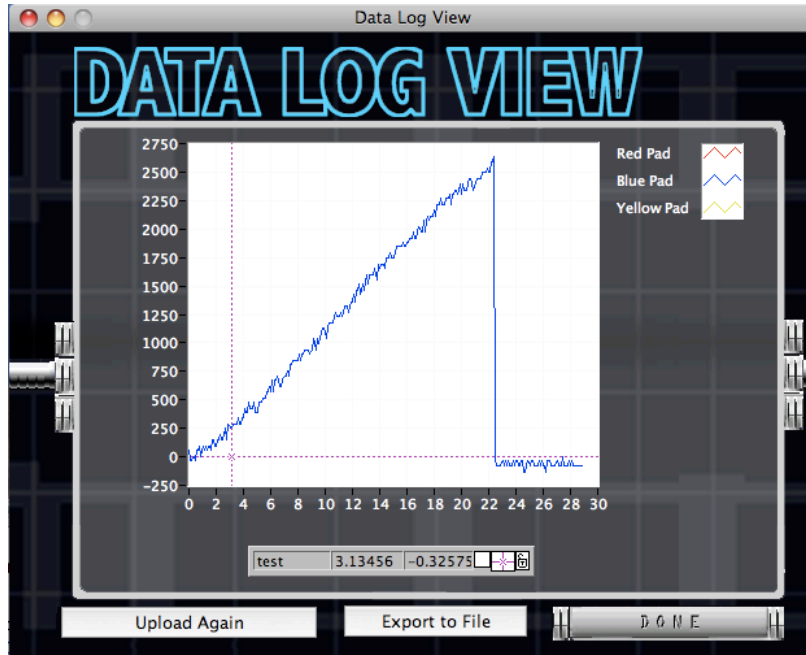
Data Log View

DATA LOG VIEW

2750
2500
2250
2000
1750
1500
1250
1000
750
500
250
0
-250

0 2 4 6 8 10 12 14 16 18 20 22 24 26 28 30

Red Pad
Blue Pad
Yellow Pad

test 3.13456 -0.32575

Upload Again

Export to File

DONE